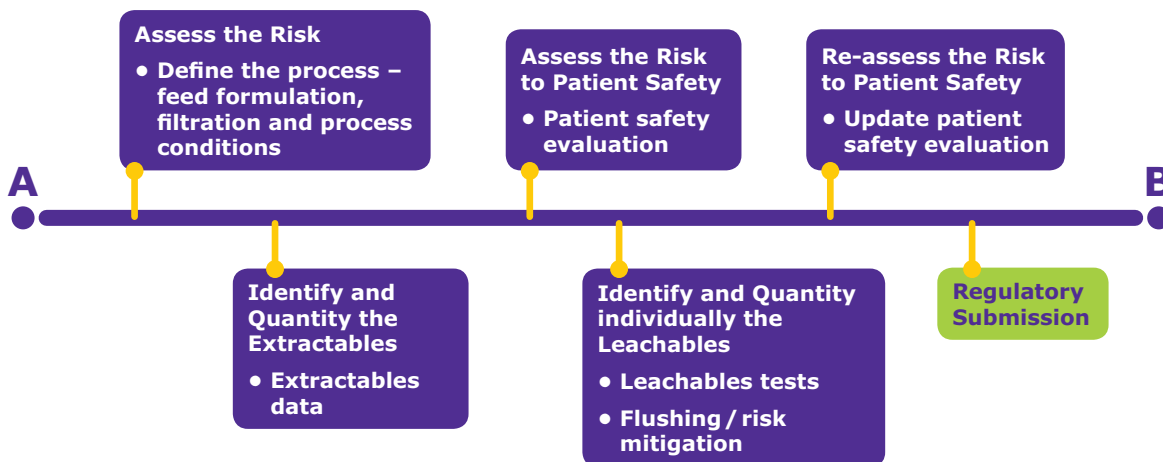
A

Assess the Risk
• Define the process – feed formulation, filtration and process conditions

Identify and Quantity the Extractables
• Extractables data

Assess the Risk to Patient Safety
• Patient safety evaluation

Identify and Quantity individually the Leachables
• Leachables tests
• Flushing / risk mitigation

Re-assess the Risk to Patient Safety
• Update patient safety evaluation

Regulatory Submission

B